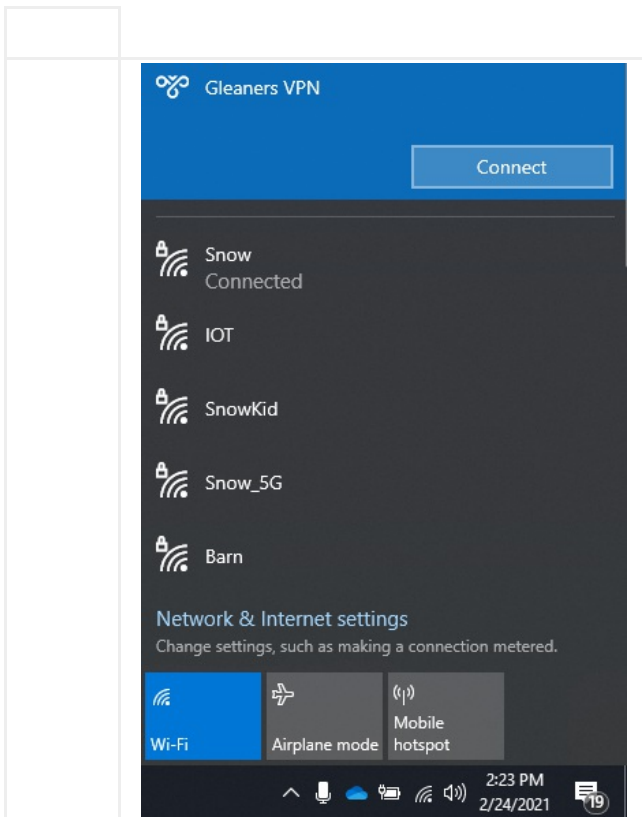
Gleaners VPN

Connect

Snow
Connected

IOT

SnowKid

Snow_5G

Barn

Network & Internet settings
Change settings, such as making a connection metered.

Wi-Fi

Airplane mode

Mobile hotspot

2:23 PM
2/24/2021

19